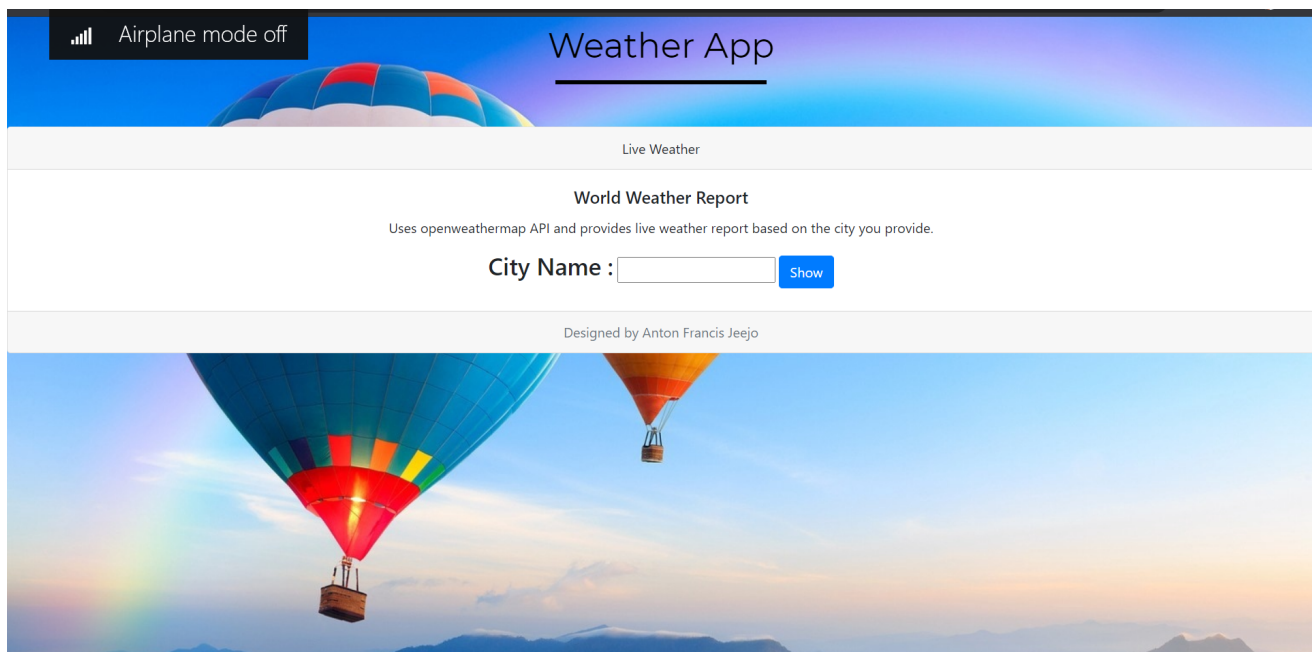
Airplane mode off

Weather App

Live Weather

World Weather Report

Uses openweathermap API and provides live weather report based on the city you provide.

City Name : Show

Designed by Anton Francis Jeejo